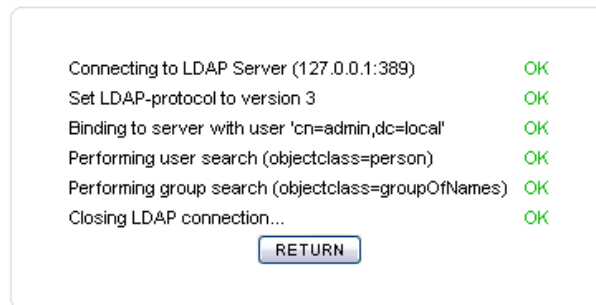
| | |
|---|---|
| Connecting to LDAP Server (127.0.0.1:389) | OK |
| Set LDAP-protocol to version 3 | OK |
| Binding to server with user 'cn=admin,dc=local' | OK |
| Performing user search (objectclass=person) | OK |
| Performing group search (objectclass=groupOfNames) | OK |
| Closing LDAP connection... | OK |

RETURN